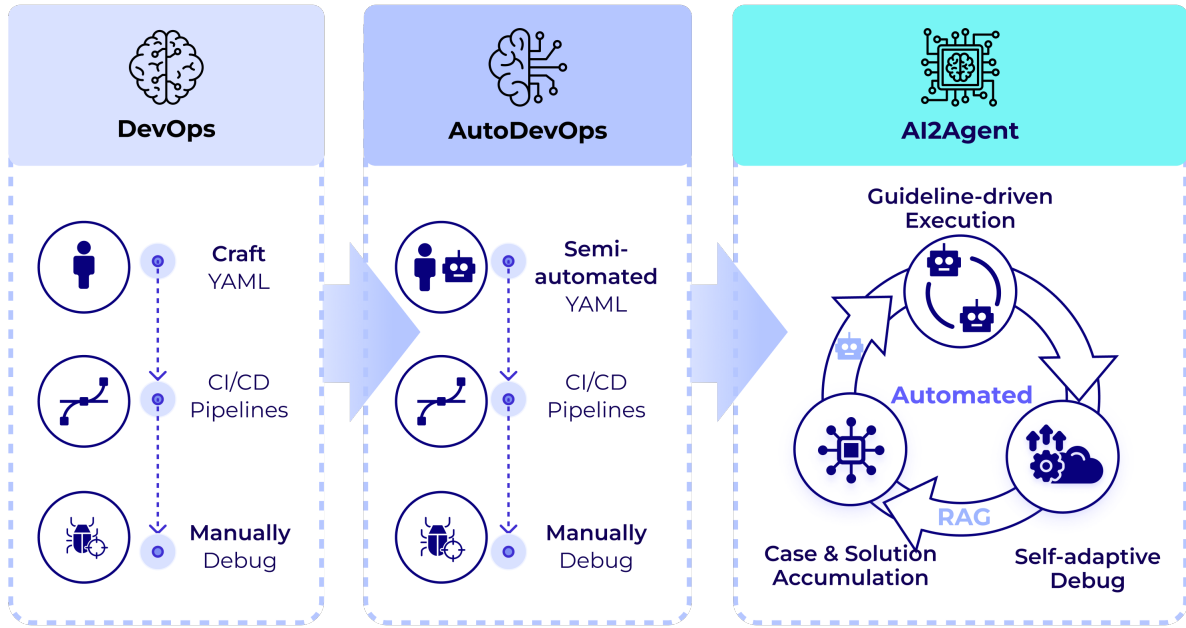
DevOps

Craft YAML

CI/CD Pipelines

Manually Debug

AutoDevOps

Semi-automated YAML

CI/CD Pipelines

Manually Debug

AI2Agent

Guideline-driven Execution

Automated

RAG

Case & Solution Accumulation

Self-adaptive Debug